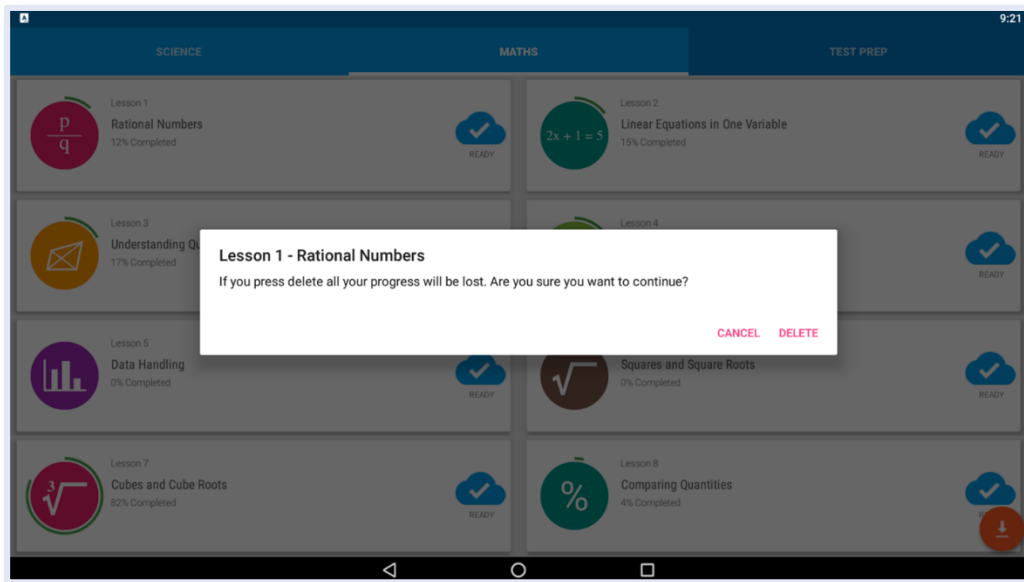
9:21

SCIENCE

MATHS

TEST PREP

Lesson 1
Rational Numbers
12% Completed

$\frac{p}{q}$

READY

Lesson 2
Linear Equations in One Variable
15% Completed

$2x + 1 = 5$

READY

Lesson 3
Understanding Qu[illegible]
17% Completed

Lesson 4

READY

Lesson 1 - Rational Numbers

If you press delete all your progress will be lost. Are you sure you want to continue?

CANCEL DELETE

Lesson 5
Data Handling
0% Completed

READY

Squares and Square Roots
0% Completed

$\sqrt{}$

READY

Lesson 7
Cubes and Cube Roots
82% Completed

$\sqrt[3]{}$

READY

Lesson 8
Comparing Quantities
4% Completed

%

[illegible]